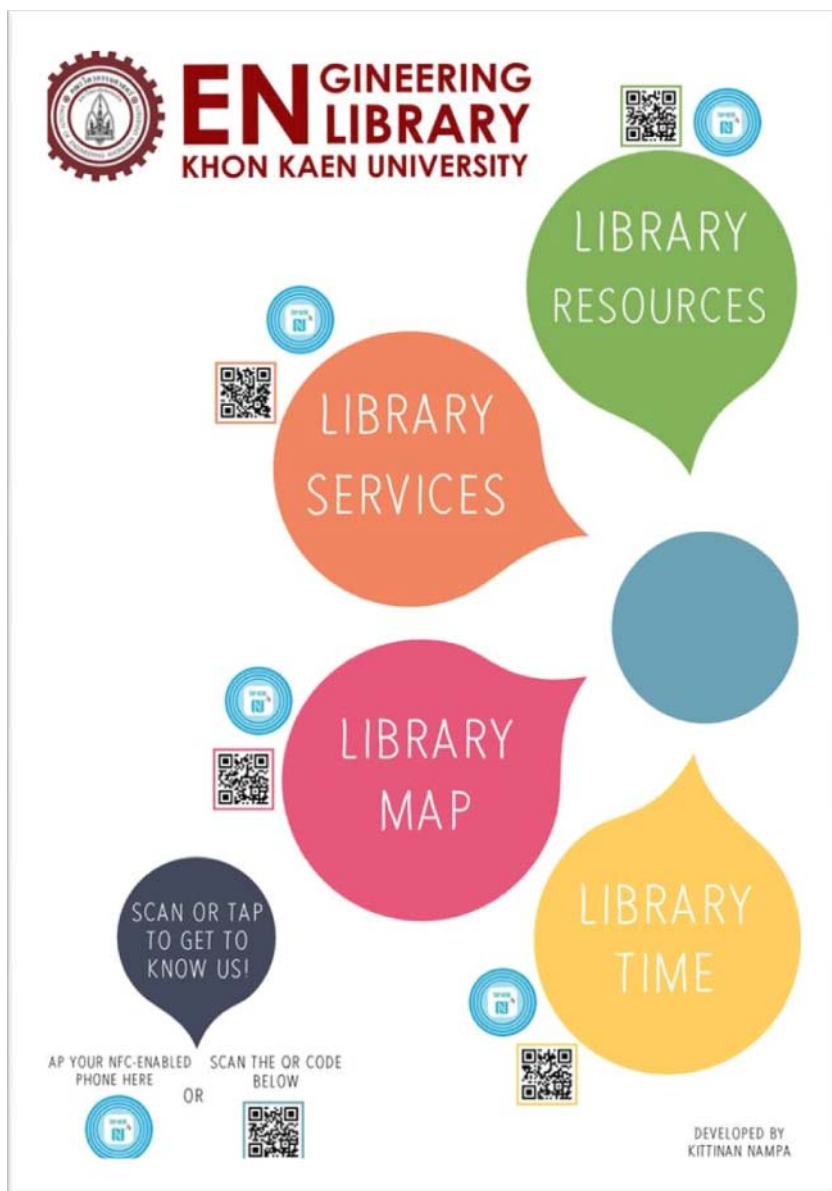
EN GINEERING LIBRARY
KHON KAEN UNIVERSITY

LIBRARY RESOURCES

LIBRARY SERVICES

LIBRARY MAP

LIBRARY TIME

SCAN OR TAP TO GET TO KNOW US!

AP YOUR NFC-ENABLED PHONE HERE

OR

SCAN THE QR CODE BELOW

DEVELOPED BY KITTINAN NAMPA